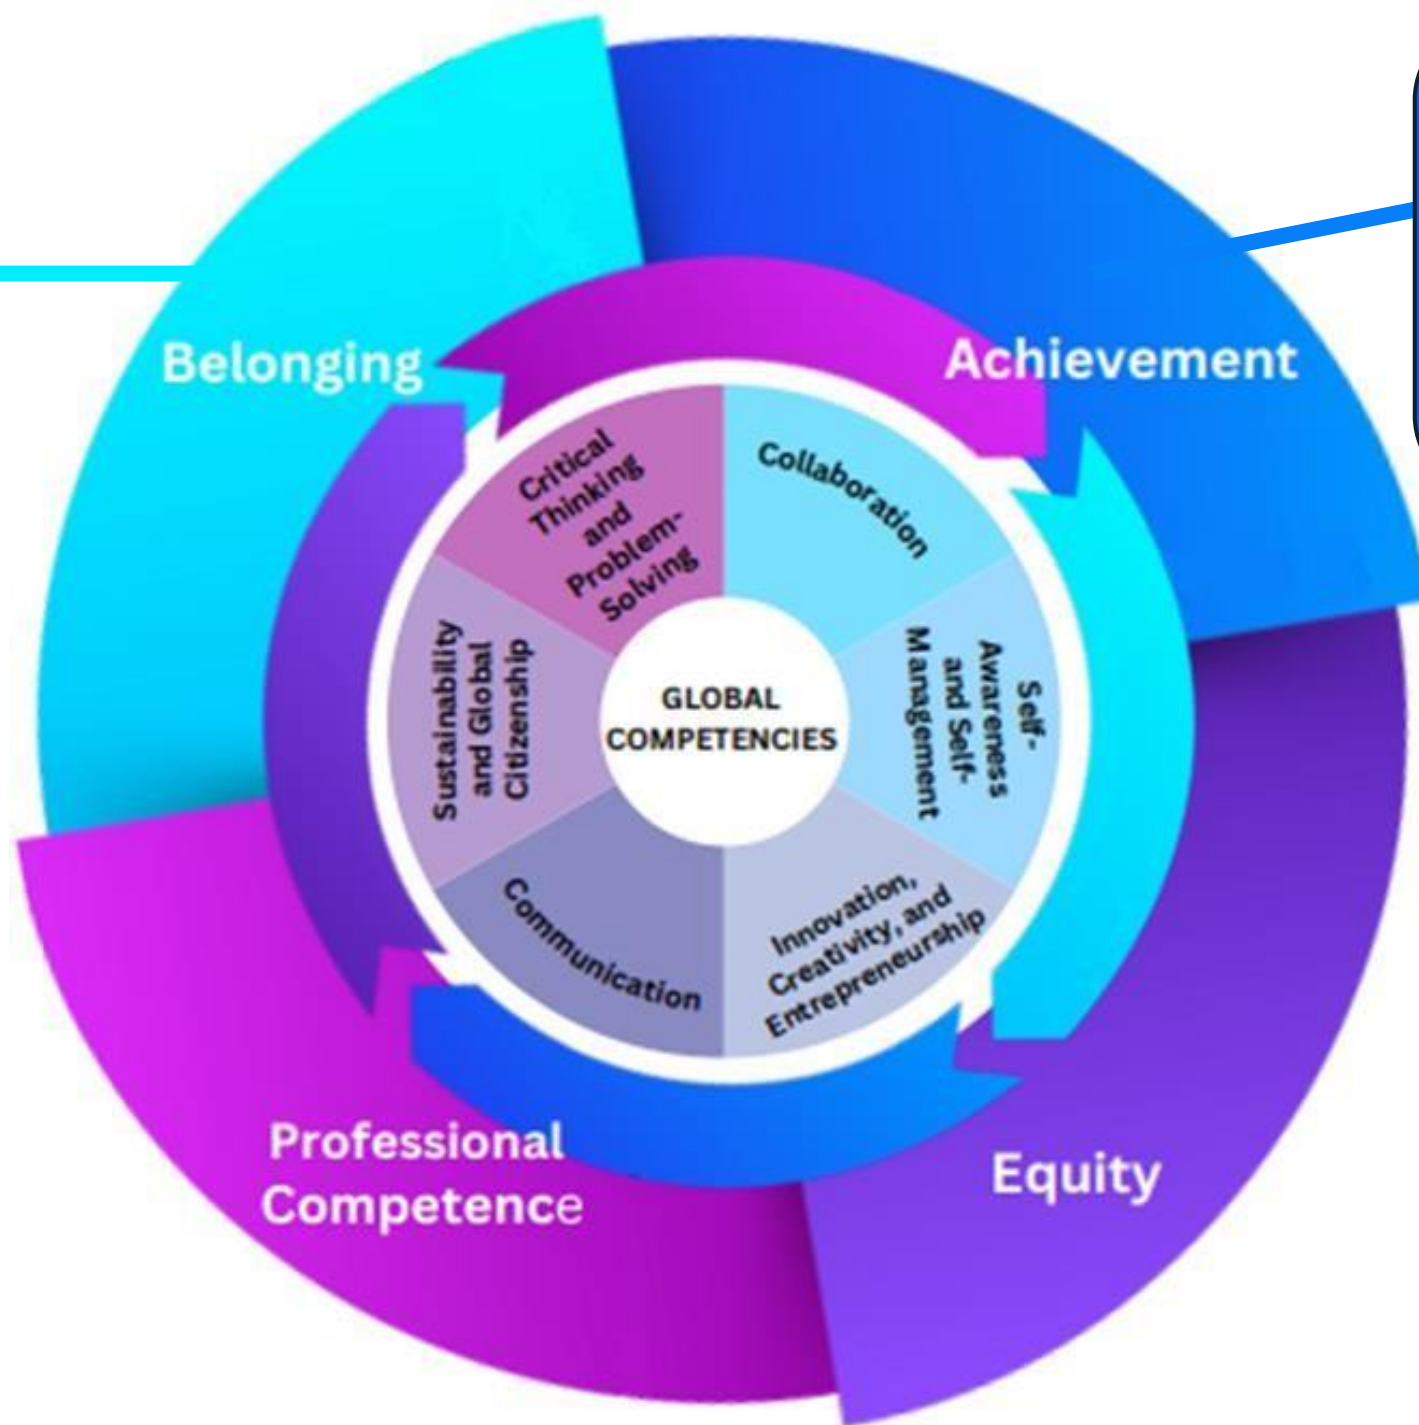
Belonging

Achievement

Equity

Professional Competence

GLOBAL COMPETENCIES

Critical Thinking and Problem-Solving

Collaboration

Self-Awareness and Self-Management

Innovation, Creativity, and Entrepreneurship

Communication

Sustainability and Global Citizenship